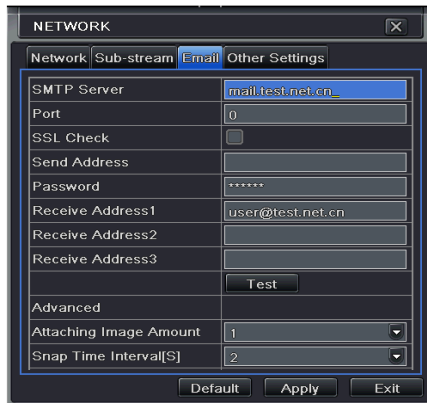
NETWORK

Network Sub-stream Email Other Settings

| | |
|---|---|
| SMTP Server | mail.test.net.cn_ |
| Port | 0 |
| SSL Check | |
| Send Address | |
| Password | ****** |
| Receive Address1 | user@test.net.cn |
| Receive Address2 | |
| Receive Address3 | |
| | Test |
| Advanced | |
| Attaching Image Amount | 1 |
| Snap Time Interval[S] | 2 |

Default Apply Exit